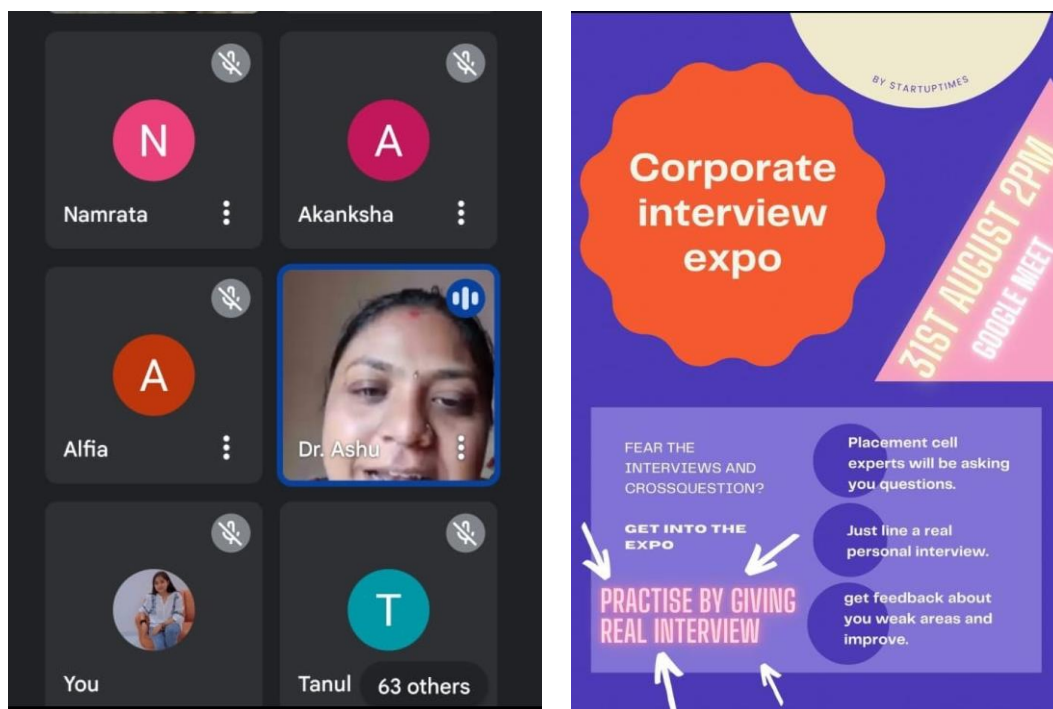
N

Namrata

A

Akanksha

A

Alfia

Dr. Ashu

You

T

Tanul

63 others

BY STARTUPTIMES

Corporate interview expo

31ST AUGUST 2PM

GOOGLE MEET

FEAR THE INTERVIEWS AND CROSSQUESTION?

GET INTO THE EXPO

PRACTISE BY GIVING REAL INTERVIEW

Placement cell experts will be asking you questions.

Just line a real personal interview.

get feedback about you weak areas and improve.